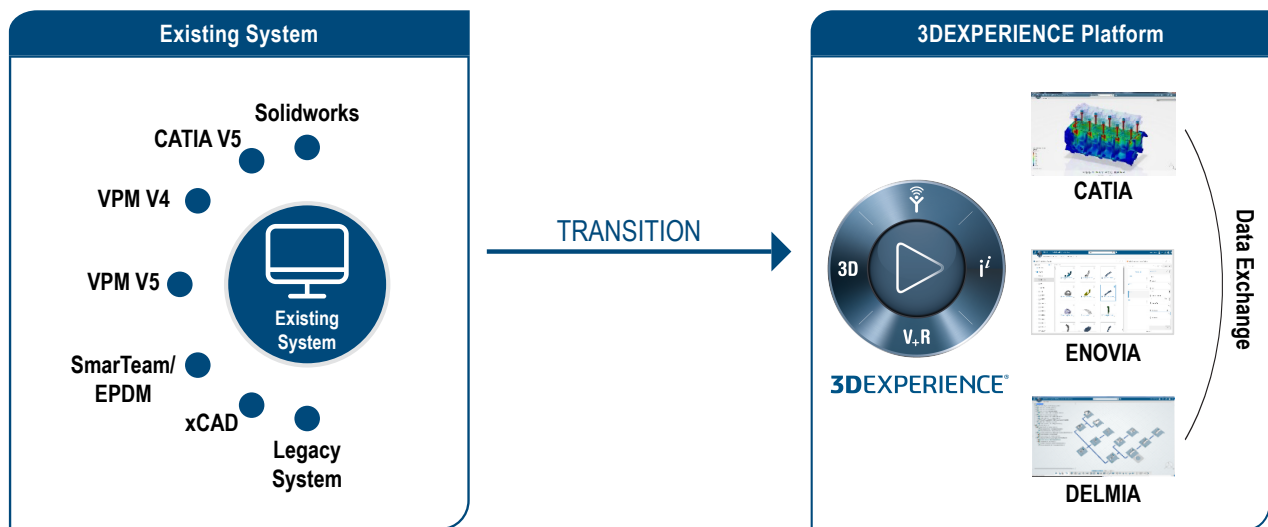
Existing System

Solidworks

CATIA V5

VPM V4

VPM V5

SmarTeam/ EPDM

xCAD

Legacy System

Existing System

TRANSITION

3DEXPERIENCE Platform

3D

$i^i$

V+R

3DEXPERIENCE®

CATIA

ENOVIA

DELMIA

Data Exchange